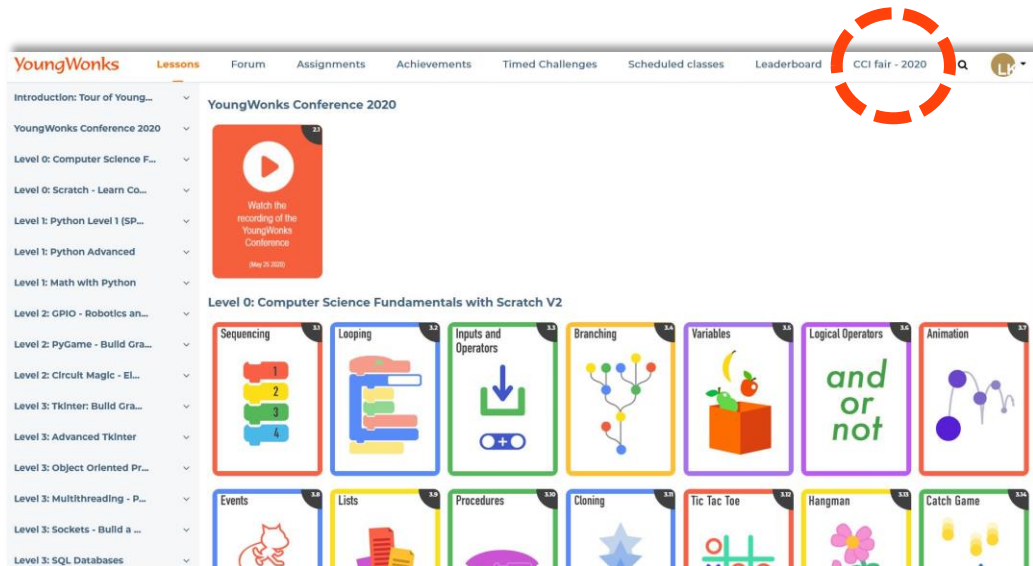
YoungWonks Lessons Forum Assignments Achievements Timed Challenges Scheduled classes Leaderboard CCI fair - 2020 LK

Introduction: Tour of Young...
YoungWonks Conference 2020
Level 0: Computer Science F...
Level 0: Scratch - Learn Co...
Level 1: Python Level 1 (SP...
Level 1: Python Advanced
Level 1: Math with Python
Level 2: GPIO - Robotics an...
Level 2: PyGame - Build Gra...
Level 2: Circuit Magic - El...
Level 3: Tkinter: Build Gra...
Level 3: Advanced Tkinter
Level 3: Object Oriented Pr...
Level 3: Multithreading - P...
Level 3: Sockets - Build a ...
Level 3: SQL Databases

YoungWonks Conference 2020

2.1
Watch the recording of the YoungWonks Conference
(May 25 2020)

Level 0: Computer Science Fundamentals with Scratch V2

Sequencing 3.1
1 2 3 4
Looping 3.2
Inputs and Operators 3.3
Branching 3.4
Variables 3.5
Logical Operators 3.6
and or not
Animation 3.7
Events 3.8
Lists 3.9
Procedures 3.10
Cloning 3.11
Tic Tac Toe 3.12
Hangman 3.13
Catch Game 3.14